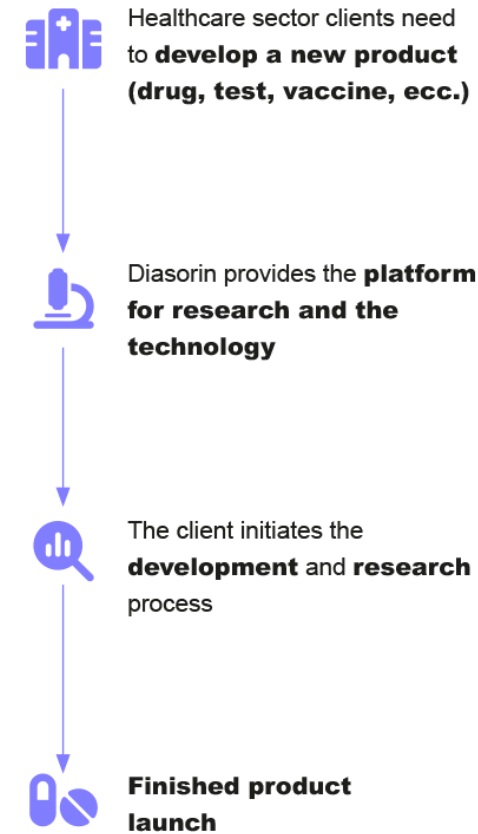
Healthcare sector clients need to develop a new product (drug, test, vaccine, ecc.)

Diasorin provides the platform for research and the technology

The client initiates the development and research process

Finished product launch